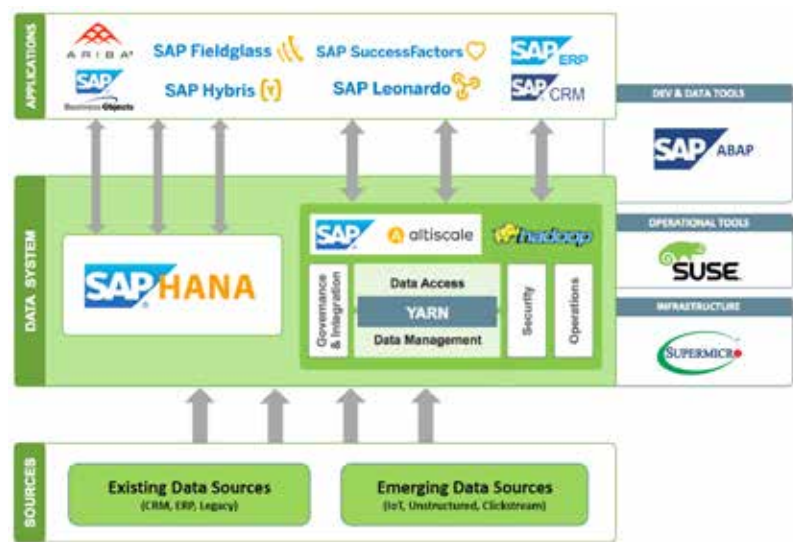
APPLICATIONS

ARIBA

SAP BusinessObjects

SAP Fieldglass

SAP Hybris

SAP SuccessFactors

SAP Leonardo

SAP ERP

SAP CRM

DEV & DATA TOOLS

SAP ABAP

DATA SYSTEM

SAP HANA

SAP altiscale hadoop

Governance & Integration

Data Access

YARN

Data Management

Security

Operations

OPERATIONAL TOOLS

SUSE

INFRASTRUCTURE

SUPERMICRO

SOURCES

Existing Data Sources
(CRM, ERP, Legacy)

Emerging Data Sources
(IoT, Unstructured, Clickstream)